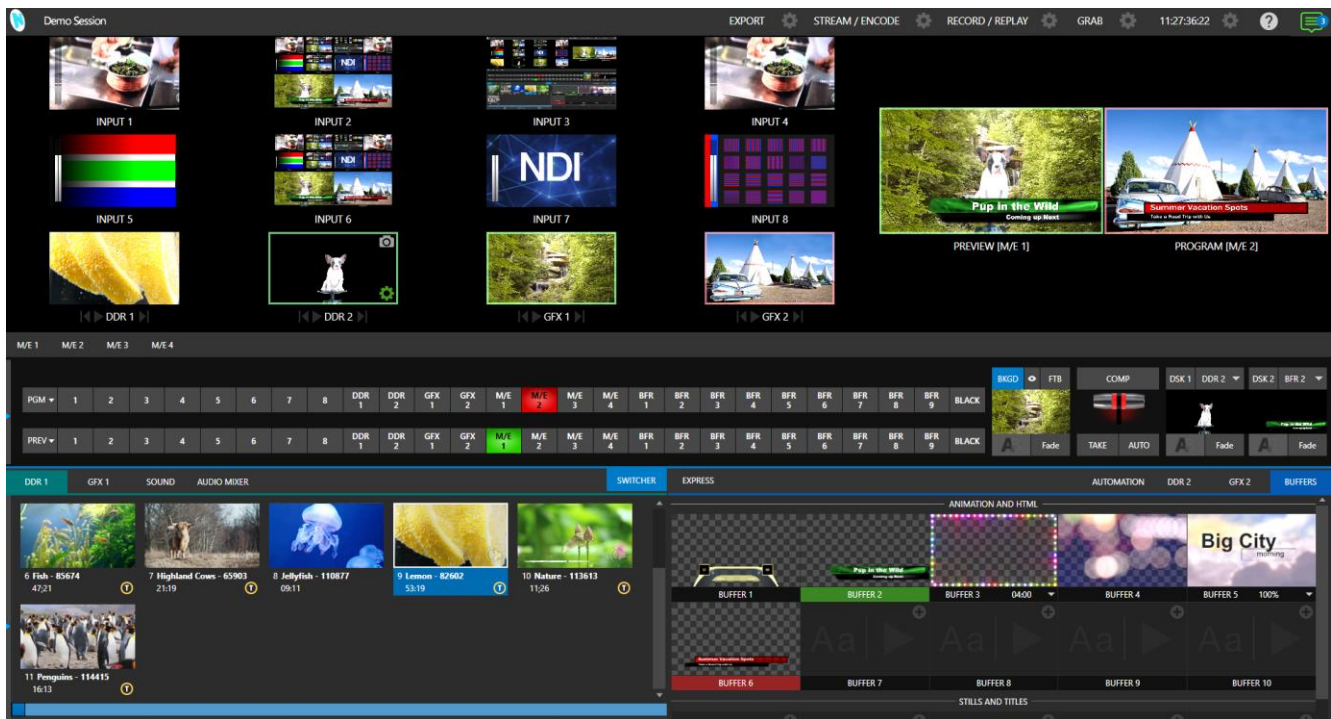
Demo Session

EXPORT STREAM / ENCODE RECORD / REPLAY GRAB 11:27:36:22

NDI

INPUT 1 INPUT 2 INPUT 3 INPUT 4

NDI

INPUT 5 INPUT 6 INPUT 7 INPUT 8

DDR 1 DDR 2 GFX 1 GFX 2

Pup in the Wild
Coming up Next

Summer Vacation Spots
Take a Road Trip with Us

PREVIEW [M/E 1] PROGRAM [M/E 2]

M/E 1 M/E 2 M/E 3 M/E 4

| PGM | 1 | 2 | 3 | 4 | 5 | 6 | 7 | 8 | DDR 1 | DDR 2 | GFX 1 | GFX 2 | M/E 1 | M/E 2 | M/E 3 | M/E 4 | BFR 1 | BFR 2 | BFR 3 | BFR 4 | BFR 5 | BFR 6 | BFR 7 | BFR 8 | BFR 9 | BLACK |
|---|---|---|---|---|---|---|---|---|---|---|---|---|---|---|---|---|---|---|---|---|---|---|---|---|---|
| PREV | 1 | 2 | 3 | 4 | 5 | 6 | 7 | 8 | DDR 1 | DDR 2 | GFX 1 | GFX 2 | M/E 1 | M/E 2 | M/E 3 | M/E 4 | BFR 1 | BFR 2 | BFR 3 | BFR 4 | BFR 5 | BFR 6 | BFR 7 | BFR 8 | BFR 9 | BLACK |

BKGD FTB COMP DSK 1 DDR 2 DSK 2 BFR 2
Fade TAKE AUTO Fade Fade

DDR 1 GFX 1 SOUND AUDIO MIXER SWITCHER EXPRESS AUTOMATION DDR 2 GFX 2 BUFFERS

6 Fish - 85674
47;21
7 Highland Cows - 65903
21;19
8 Jellyfish - 110877
09;11
9 Lemon - 82602
53;19
10 Nature - 113613
11;26
11 Penguins - 114415
16;13

ANIMATION AND HTML

Pup in the Wild
Big City
morning

BUFFER 1 BUFFER 2 BUFFER 3 04:00 BUFFER 4 BUFFER 5 100%

Summer Vacation Spots

BUFFER 6 BUFFER 7 BUFFER 8 BUFFER 9 BUFFER 10

STILLS AND TITLES